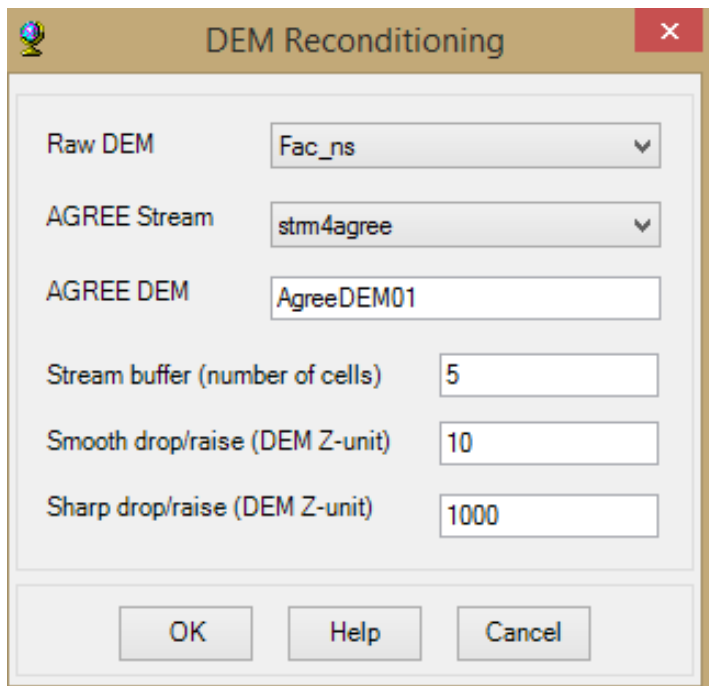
DEM Reconditioning

Raw DEM
Fac_ns

AGREE Stream
strm4agree

AGREE DEM
AgreeDEM01

Stream buffer (number of cells)
5

Smooth drop/raise (DEM Z-unit)
10

Sharp drop/raise (DEM Z-unit)
1000

OK
Help
Cancel